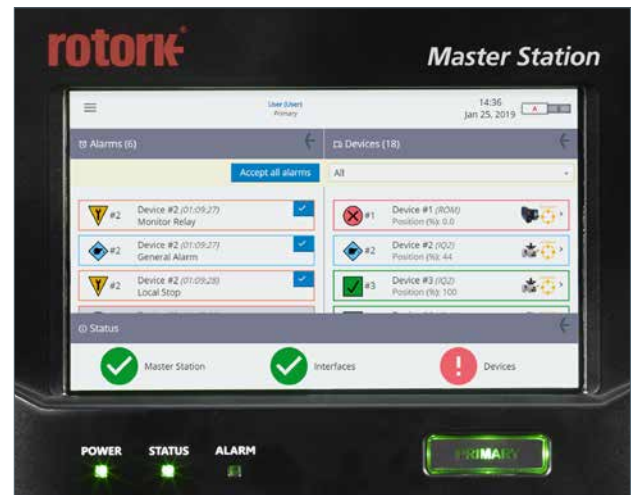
rotork

Master Station

User (User)
Primary

14:36
Jan 25, 2019

A

Alarms (6)

Devices (18)

Accept all alarms

All

#2 Device #2 (01:09:27)
Monitor Relay

#1 Device #1 (ROM)
Position (%): 0.0

#2 Device #2 (01:09:27)
General Alarm

#2 Device #2 (IQ2)
Position (%): 44

#2 Device #2 (01:09:28)
Local Stop

#3 Device #3 (IQ2)
Position (%): 100

Status

Master Station

Interfaces

Devices

POWER

STATUS

ALARM

PRIMARY